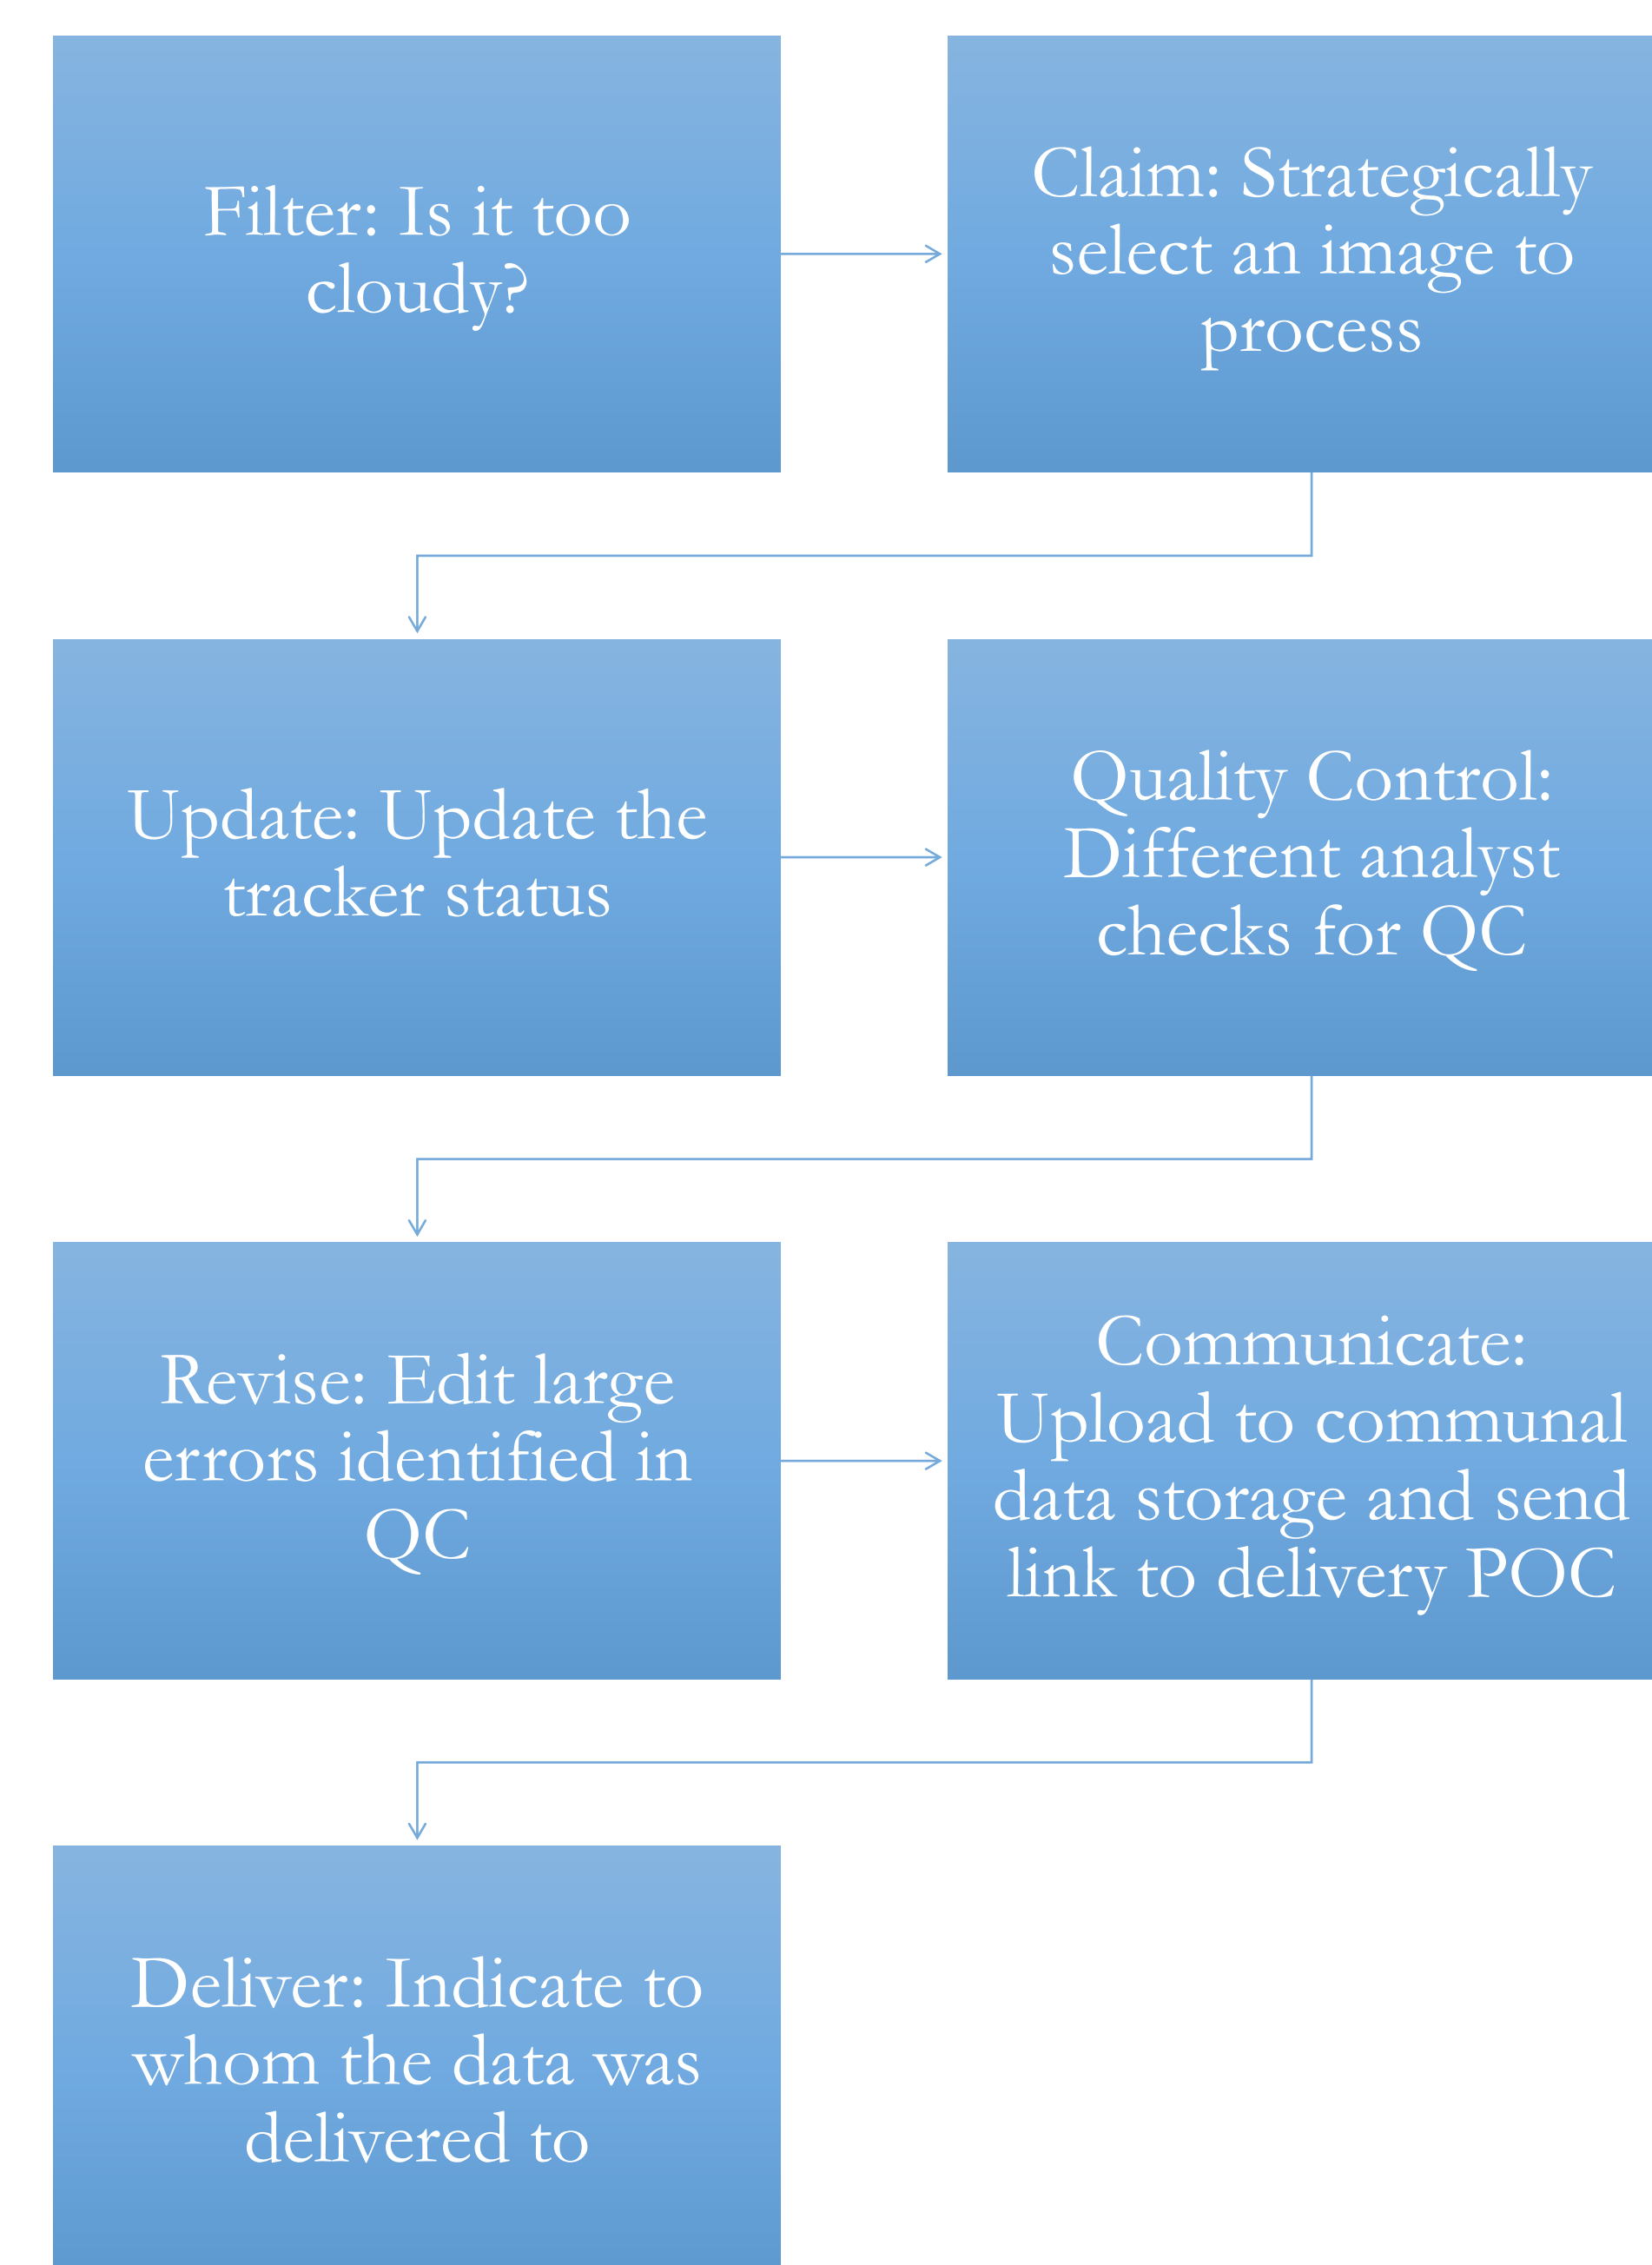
Filter: Is it too cloudy?

Claim: Strategically select an image to process

Update: Update the tracker status

Quality Control: Different analyst checks for QC

Revise: Edit large errors identified in QC

Communicate: Upload to communal data storage and send link to delivery POC

Deliver: Indicate to whom the data was delivered to